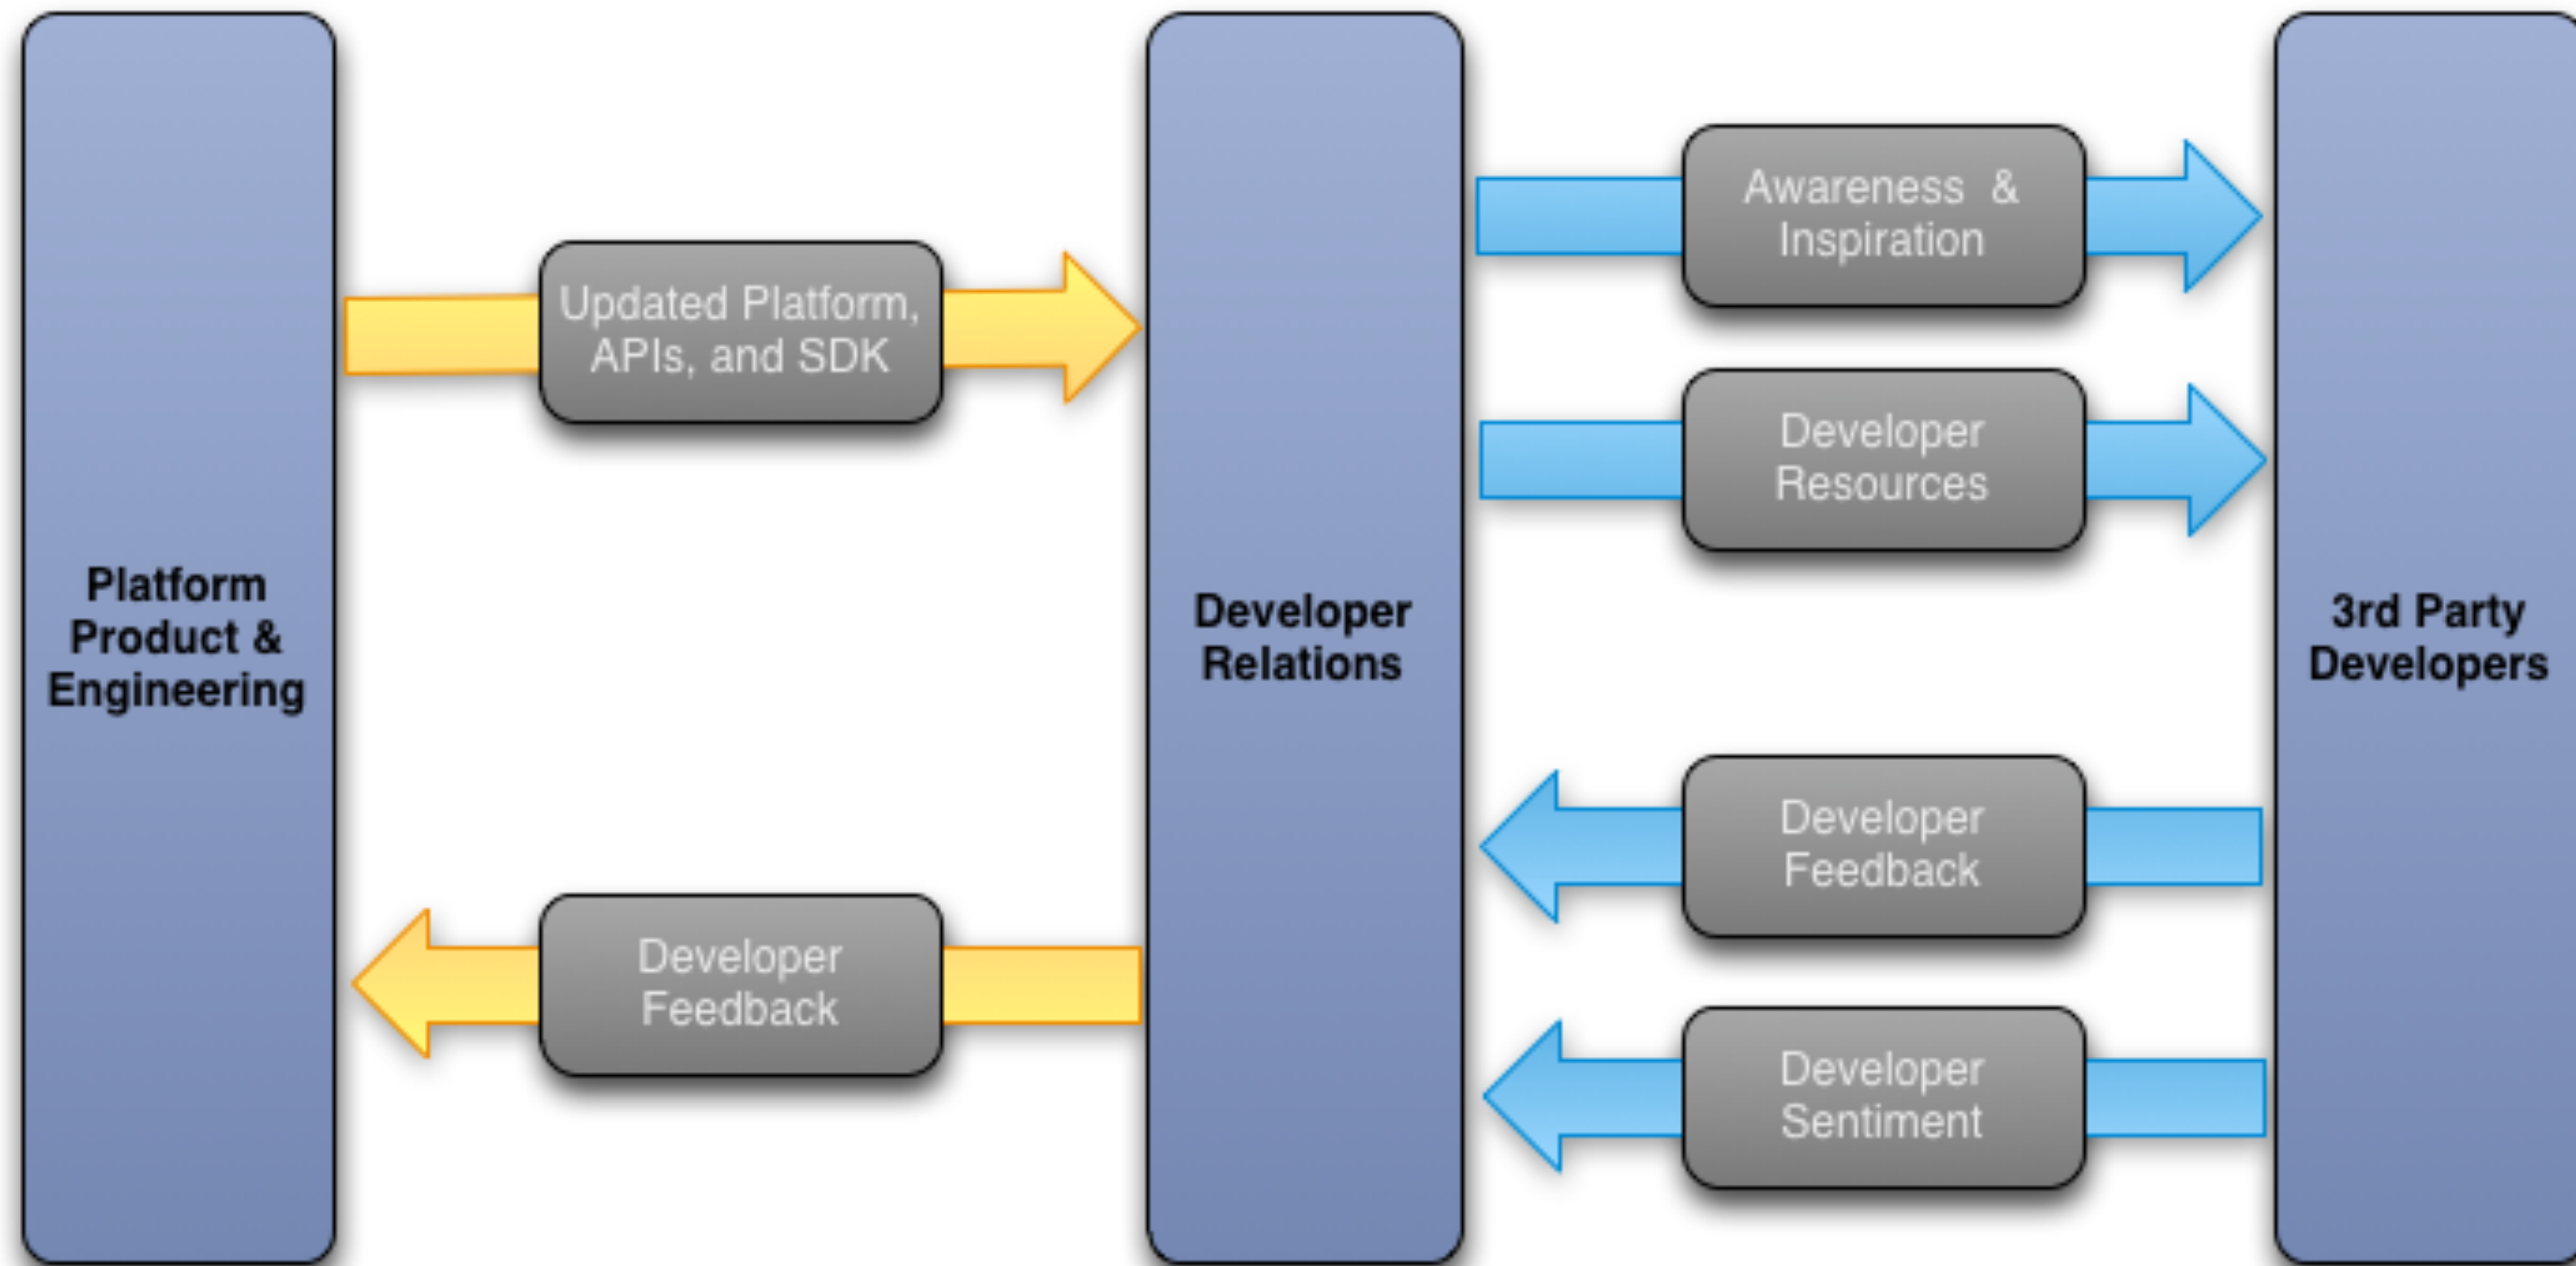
Platform Product & Engineering

Updated Platform, APIs, and SDK

Developer Feedback

Developer Relations

Awareness & Inspiration

Developer Resources

Developer Feedback

Developer Sentiment

3rd Party Developers